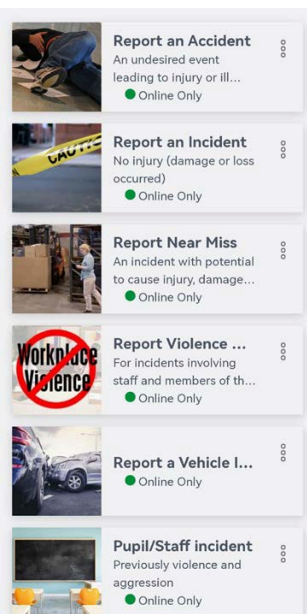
Report an Accident
An undesired event leading to injury or ill...
Online Only

CAUTI

Report an Incident
No injury (damage or loss occurred)
Online Only

Report Near Miss
An incident with potential to cause injury, damage...
Online Only

Workplace Violence

Report Violence ...
For incidents involving staff and members of th...
Online Only

Report a Vehicle I...
Online Only

Pupil/Staff incident
Previously violence and aggression
Online Only